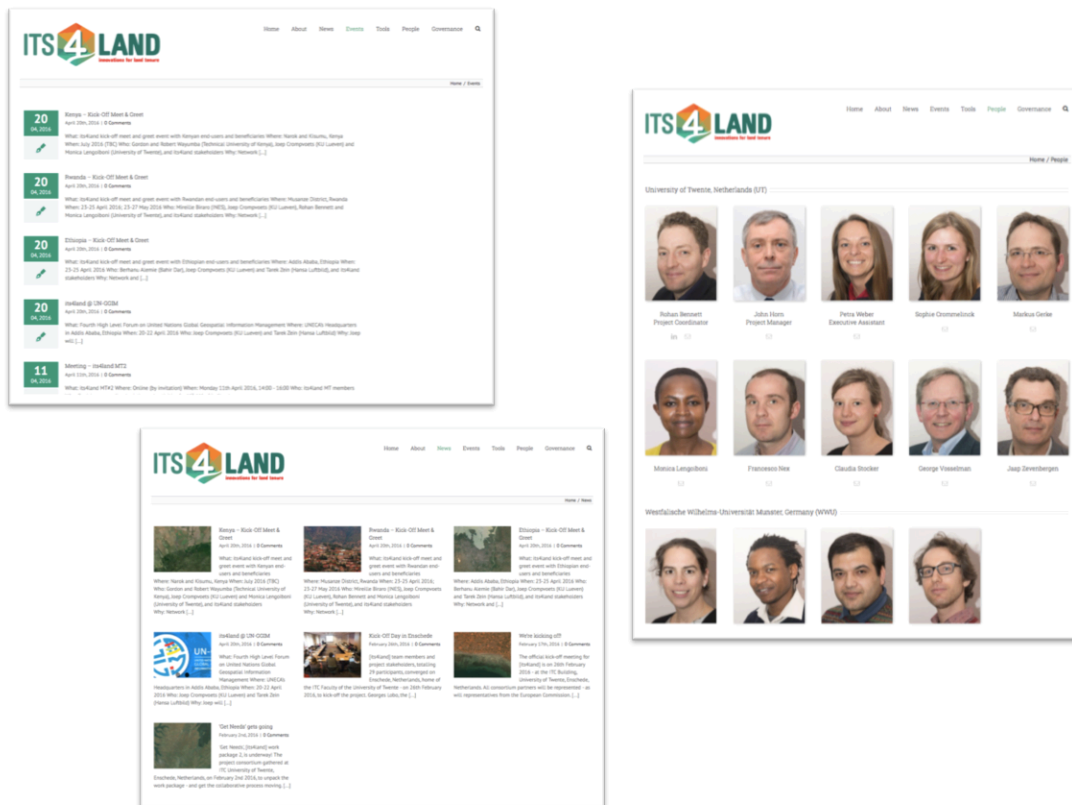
ITS4LAND
innovations for land tenure

Home About News Events Tools People Governance

Home / Events

20
04, 2016
Kenya – Kick-Off Meet & Greet
April 20th, 2016 | 0 Comments
What: its4land kick-off meet and greet event with Kenyan end-users and beneficiaries Where: Narok and Kisumu, Kenya When: July 2016 (TBC) Who: Gordon and Robert Wayumba (Technical University of Kenya), Joep Crompvoets (KU Leuven) and Monica Lengoiboni (University of Twente), and its4land stakeholders Why: Network [...]

20
04, 2016
Rwanda – Kick-Off Meet & Greet
April 20th, 2016 | 0 Comments
What: its4land kick-off meet and greet event with Rwandan end-users and beneficiaries Where: Musanze District, Rwanda When: 23-25 April 2016; 23-27 May Who: Mireille Biraro (INES), Joep Crompvoets (KU Leuven), Rohan Bennett and Monica Lengoiboni (University of Twente), and its4land stakeholders Why: Network [...]

20
04, 2016
Ethiopia – Kick-Off Meet & Greet
April 20th, 2016 | 0 Comments
What: its4land kick-off meet and greet event with Ethiopian end-users and beneficiaries Where: Addis Ababa, Ethiopia When: 23-25 April 2016 Who: Berhanu Alemie (Bahir Dar), Joep Crompvoets (KU Leuven) and Tarek Zein (Hansa Luftbild), and its4land stakeholders Why: Network and [...]

20
04, 2016
its4land @ UN-GGIM
April 20th, 2016 | 0 Comments
What: Fourth High Level Forum on United Nations Global Geospatial Information Management Where: UNECA Headquarters in Addis Ababa, Ethiopia When: 20-22 April 2016 Who: Joep Crompvoets (KU Leuven) and Tarek Zein (Hansa Luftbild) Why: Joep will [...]

11
04, 2016
Meeting – its4land MT2
April 11th, 2016 | 0 Comments
What: its4land MT#2 Where: Online (by invitation) When: Monday 11th April 2016, 14:00 - 16:00 Who: its4land MT members

ITS4LAND
innovations for land tenure

Home About News Events Tools People Governance

Home / People

University of Twente, Netherlands (UT)

Rohan Bennett
Project Coordinator

John Horn
Project Manager

Petra Weber
Executive Assistant

Sophie Crommelinck

Markus Gerke

Monica Lengoiboni

Francesco Nex

Claudia Stocker

George Vosselman

Jaap Zevenbergen

Westfälische Wilhelms-Universität Munster, Germany (WWU)

ITS4LAND
innovations for land tenure

Home About News Events Tools People Governance

Home / News

Kenya – Kick-Off Meet & Greet
April 20th, 2016 | 0 Comments
What: its4land kick-off meet and greet event with Kenyan end-users and beneficiaries Where: Narok and Kisumu, Kenya When: July 2016 (TBC) Who: Gordon and Robert Wayumba (Technical University of Kenya), Joep Crompvoets (KU Leuven) and Monica Lengoiboni (University of Twente), and its4land stakeholders Why: Network [...]

Rwanda – Kick-Off Meet & Greet
April 20th, 2016 | 0 Comments
What: its4land kick-off meet and greet event with Rwandan end-users and beneficiaries Where: Musanze District, Rwanda When: 23-25 April 2016; 23-27 May 2016 Who: Mireille Biraro (INES), Joep Crompvoets (KU Leuven), Rohan Bennett and Monica Lengoiboni (University of Twente), and its4land stakeholders Why: Network [...]

Ethiopia – Kick-Off Meet & Greet
April 20th, 2016 | 0 Comments
What: its4land kick-off meet and greet event with Ethiopian end-users and beneficiaries Where: Addis Ababa, Ethiopia When: 23-25 April 2016 Who: Berhanu Alemie (Bahir Dar), Joep Crompvoets (KU Leuven) and Tarek Zein (Hansa Luftbild), and its4land stakeholders Why: Network and [...]

its4land @ UN-GGIM
April 20th, 2016 | 0 Comments
What: Fourth High Level Forum on United Nations Global Geospatial Information Management Where: UNECA Headquarters in Addis Ababa, Ethiopia When: 20-22 April 2016 Who: Joep Crompvoets (KU Leuven) and Tarek Zein (Hansa Luftbild) Why: Joep will [...]

Kick-Off Day in Enschede
February 26th, 2016 | 0 Comments
[its4land] team members and project stakeholders, totalling 29 participants, convened on Enschede, Netherlands, home of the ITC Faculty of the University of Twente - on 26th February 2016, to kick-off the project. Georges Lubo, the [...]

We're kicking off
February 17th, 2016 | 0 Comments
The official kick-off meeting for [its4land] is on 26th February 2016 - at the ITC Building, University of Twente, Enschede, Netherlands. All consortium partners will be represented - as will representatives from the European Commission. [...]

'Get Needs' gets going
February 2nd, 2016 | 0 Comments
'Get Needs', [its4land] work package 2, is underway! The project consortium gathered at ITC University of Twente, Enschede, Netherlands, on February 2nd 2016, to unpack the work package - and get the collaborative process moving. [...]